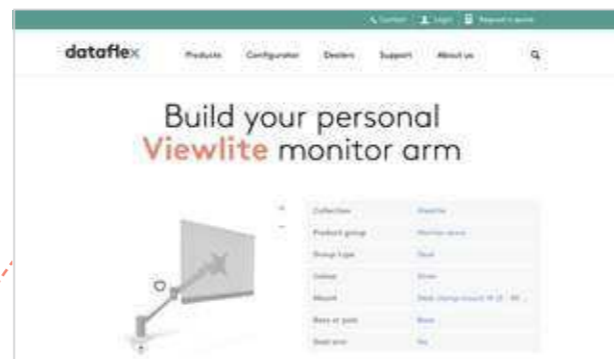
Contact Login Request a quote

dataflex Products Configurator Dealers Support About us

Build your personal Viewlite monitor arm

| | |
|---|---|
| Collection | Viewlite |
| Product group | Monitor arms |
| Clamp type | Desk |
| Colour | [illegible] |
| Mount | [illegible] |
| Base or pole | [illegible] |
| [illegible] | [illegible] |